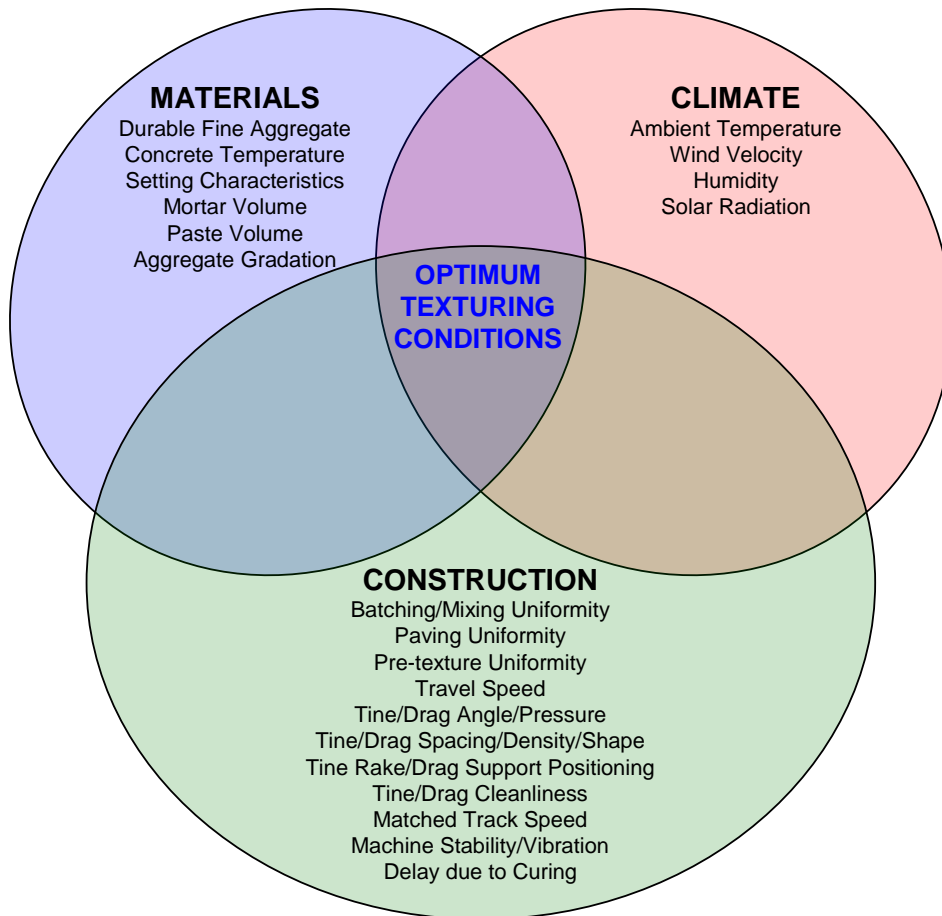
MATERIALS
Durable Fine Aggregate
Concrete Temperature
Setting Characteristics
Mortar Volume
Paste Volume
Aggregate Gradation

CLIMATE
Ambient Temperature
Wind Velocity
Humidity
Solar Radiation

OPTIMUM TEXTURING CONDITIONS

CONSTRUCTION
Batching/Mixing Uniformity
Paving Uniformity
Pre-texture Uniformity
Travel Speed
Tine/Drag Angle/Pressure
Tine/Drag Spacing/Density/Shape
Tine Rake/Drag Support Positioning
Tine/Drag Cleanliness
Matched Track Speed
Machine Stability/Vibration
Delay due to Curing